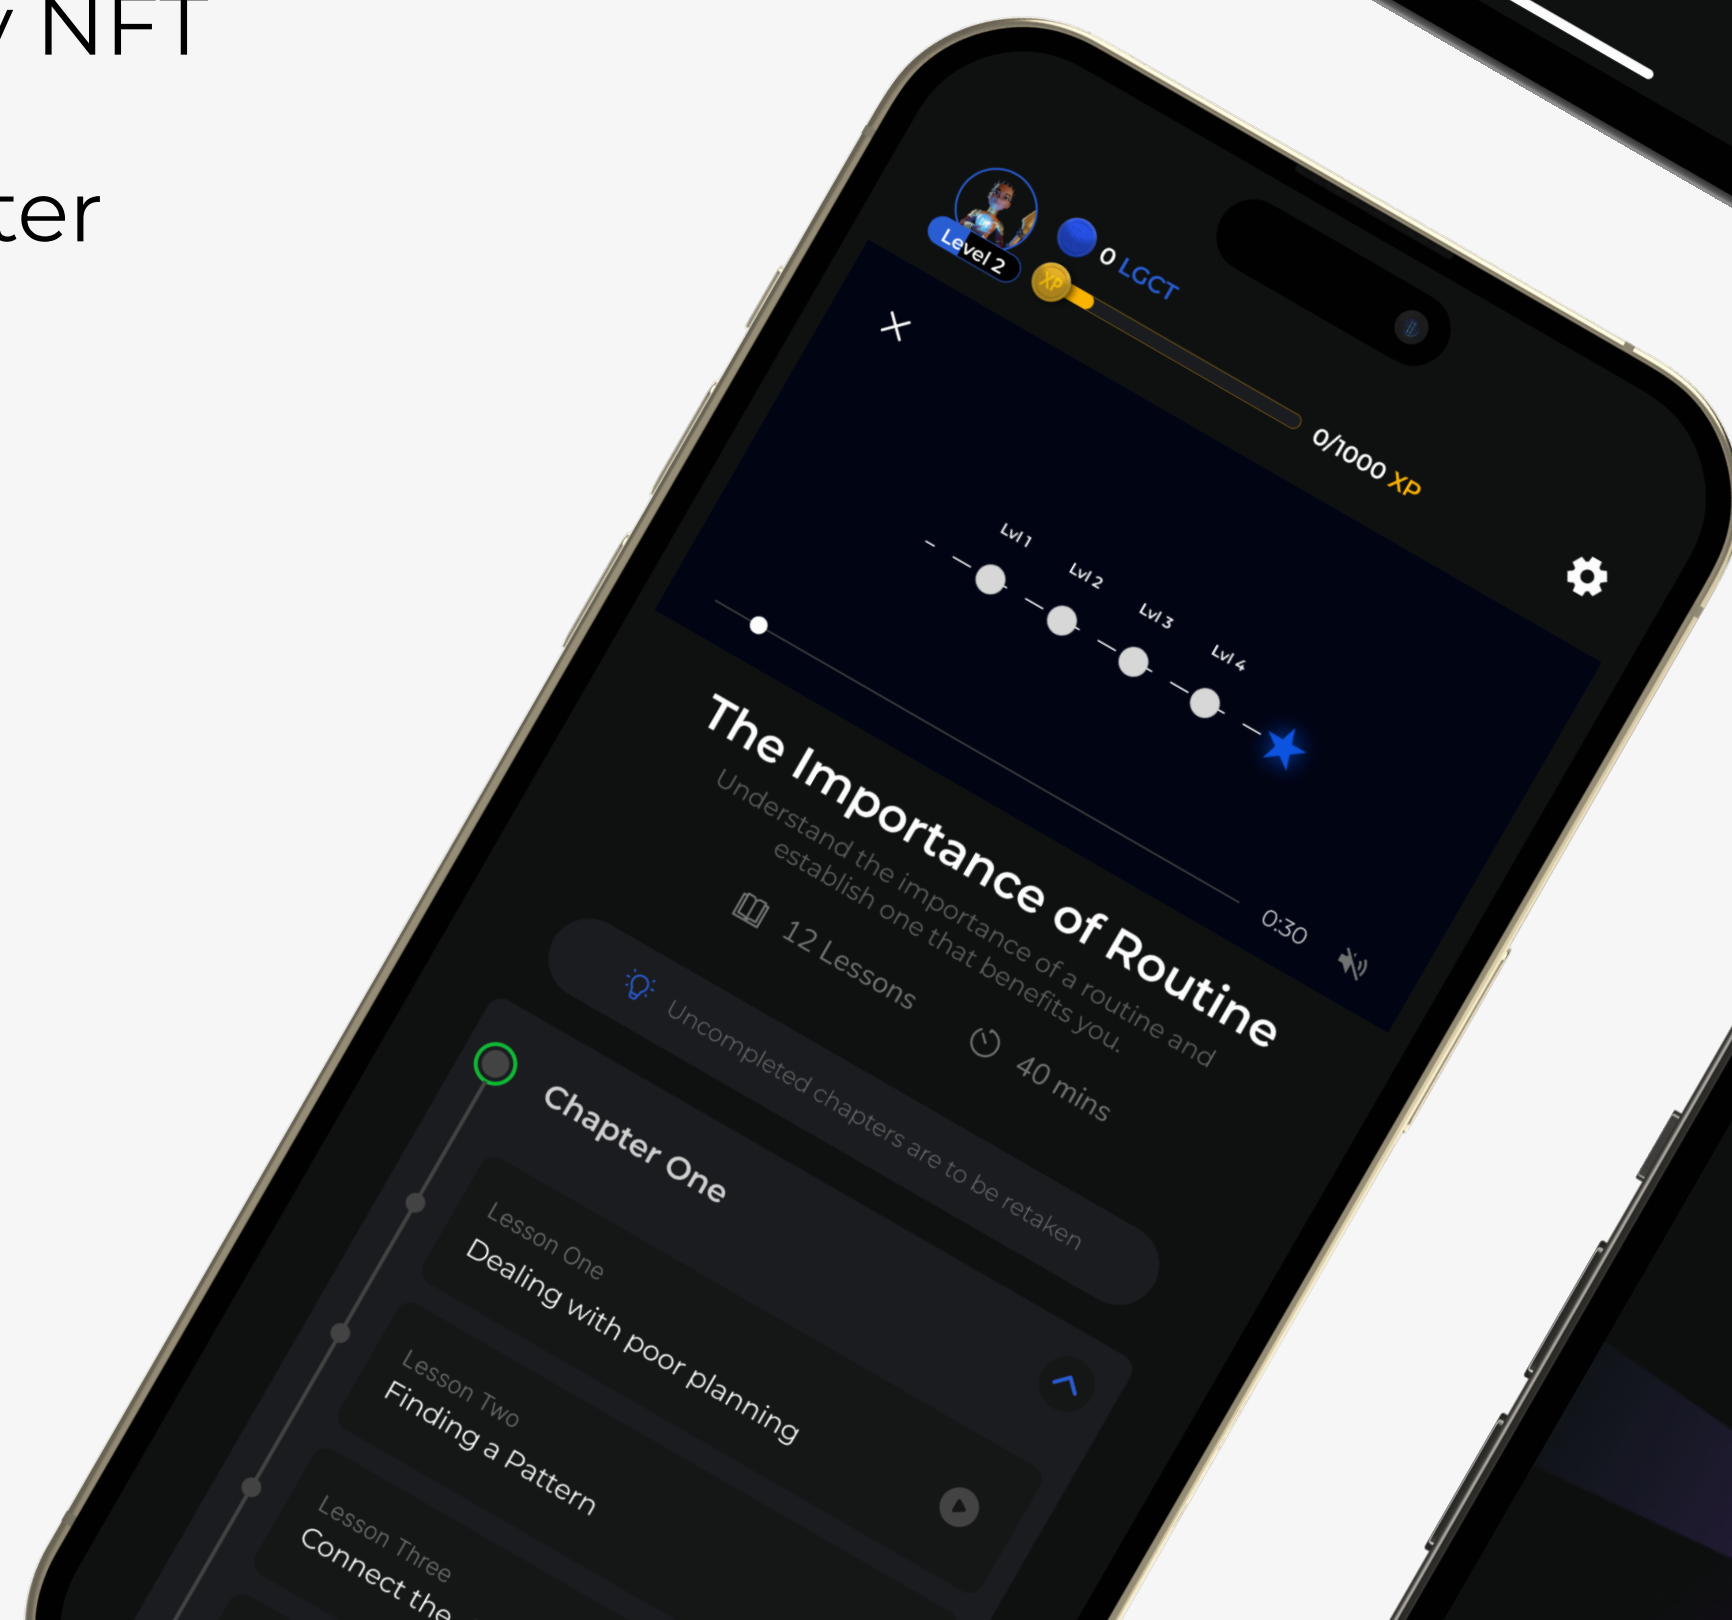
y NFT

ter

Level 2

0 LGCT

XP

0/1000 XP

Lvl 1

Lvl 2

Lvl 3

Lvl 4

0:30

The Importance of Routine

Understand the importance of a routine and establish one that benefits you.

12 Lessons

40 mins

Uncompleted chapters are to be retaken

Chapter One

Lesson One

Dealing with poor planning

Lesson Two

Finding a Pattern

Lesson Three

Connect the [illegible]